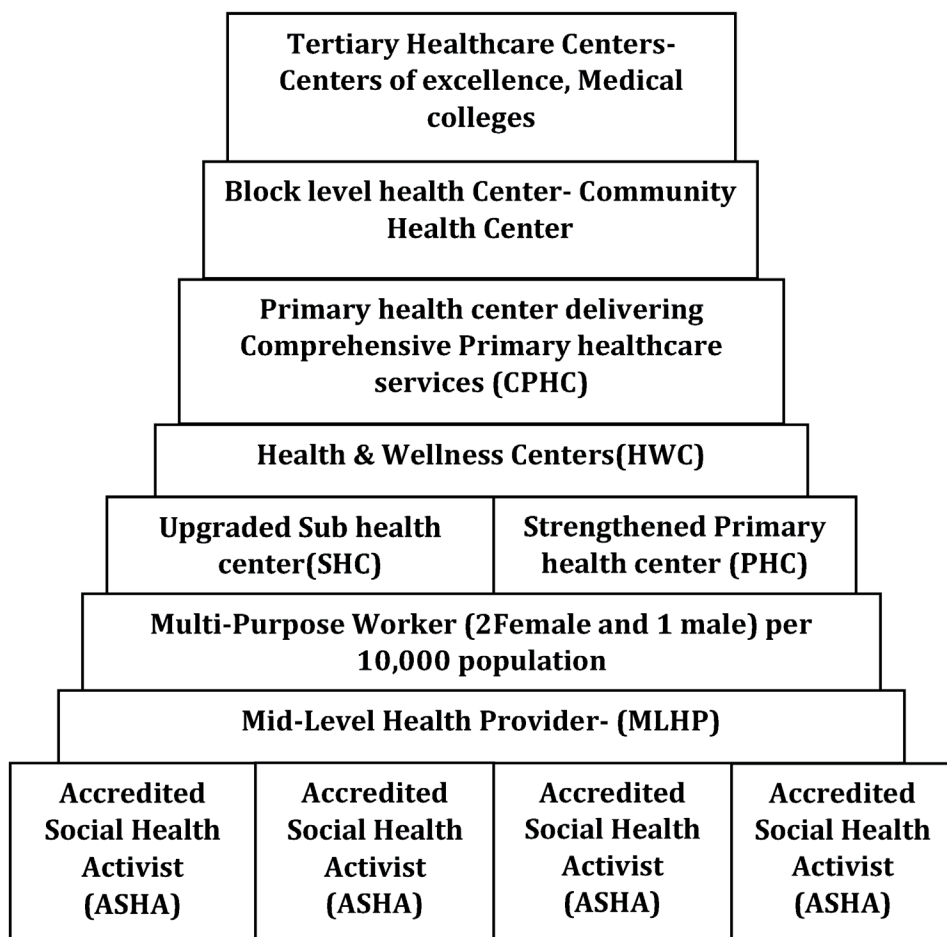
Tertiary Healthcare Centers- Centers of excellence, Medical colleges

Block level health Center- Community Health Center

Primary health center delivering Comprehensive Primary healthcare services (CPHC)

Health & Wellness Centers(HWC)

Upgraded Sub health center(SHC)

Strengthened Primary health center (PHC)

Multi-Purpose Worker (2Female and 1 male) per 10,000 population

Mid-Level Health Provider- (MLHP)

Accredited Social Health Activist (ASHA)

Accredited Social Health Activist (ASHA)

Accredited Social Health Activist (ASHA)

Accredited Social Health Activist (ASHA)